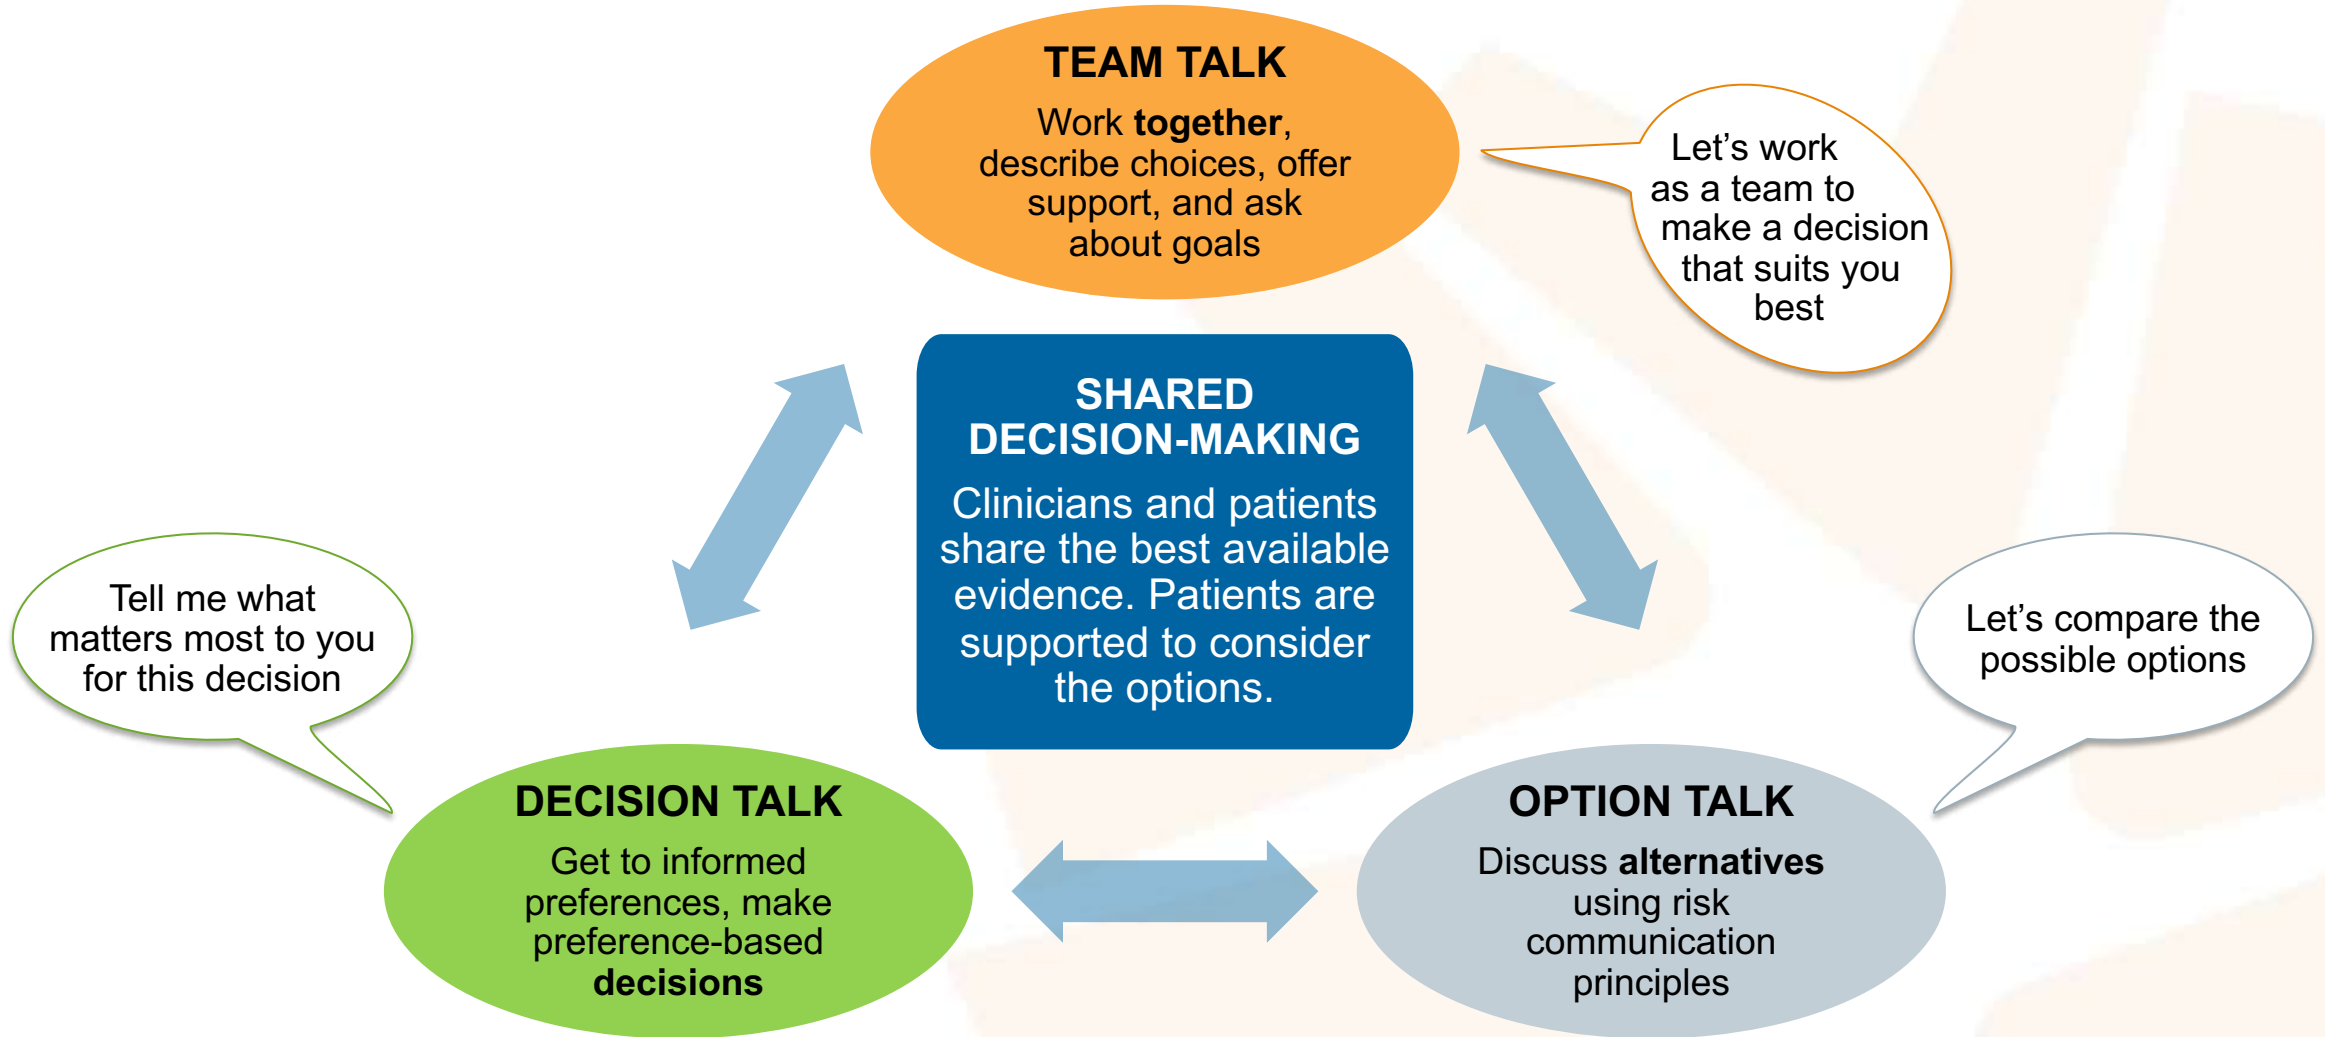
TEAM TALK

Work together, describe choices, offer support, and ask about goals

Let's work as a team to make a decision that suits you best

SHARED DECISION-MAKING

Clinicians and patients share the best available evidence. Patients are supported to consider the options.

Tell me what matters most to you for this decision

Let's compare the possible options

DECISION TALK

Get to informed preferences, make preference-based decisions

OPTION TALK

Discuss alternatives using risk communication principles